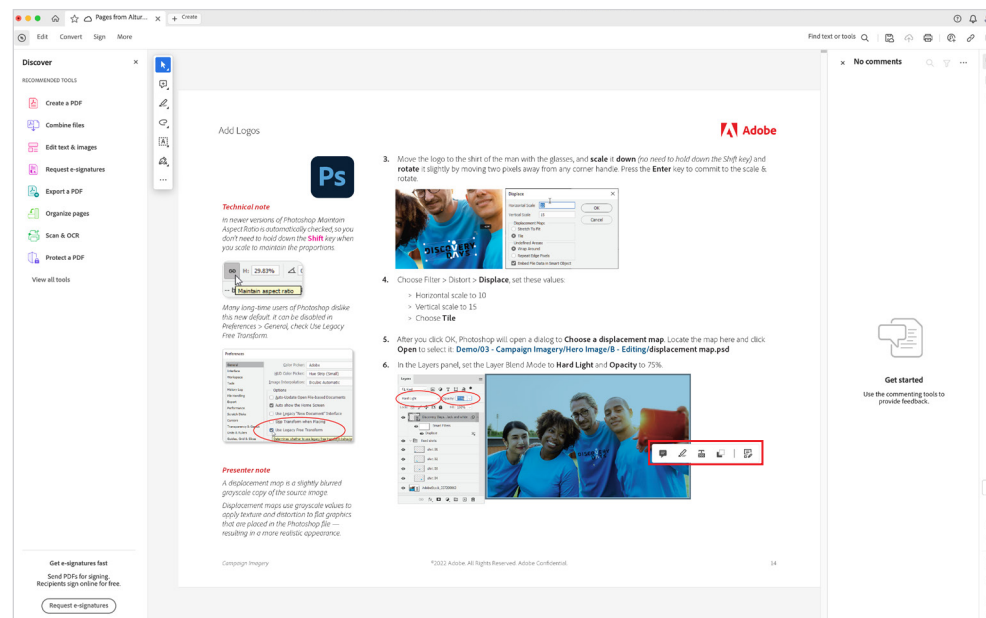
Pages from Altur... × + Create

Edit Convert Sign More

Find text or tools

Discover ×
RECOMMENDED TOOLS
Create a PDF
Combine files
Edit text & images
Request e-signatures
Export a PDF
Organize pages
Scan & OCR
Protect a PDF
View all tools

Get e-signatures fast
Send PDFs for signing. Recipients sign online for free.
Request e-signatures

Add Logos

Adobe

Ps

Technical note
In newer versions of Photoshop Maintain Aspect Ratio is automatically checked, so you don't need to hold down the Shift key when you scale to maintain the proportions.

H: 29.83%
Maintain aspect ratio

Many long-time users of Photoshop dislike this new default. It can be disabled in Preferences > General, check Use Legacy Free Transform.

Presenter note
A displacement map is a slightly blurred grayscale copy of the source image.

Displacement maps use grayscale values to apply texture and distortion to flat graphics that are placed in the Photoshop file — resulting in a more realistic appearance.

3. Move the logo to the shirt of the man with the glasses, and scale it down (no need to hold down the Shift key) and rotate it slightly by moving two pixels away from any corner handle. Press the Enter key to commit to the scale & rotate.

Displace
Horizontal Scale 10
Vertical Scale 15
OK
Cancel
Tile

4. Choose Filter > Distort > Displace, set these values:
> Horizontal scale to 10
> Vertical scale to 15
> Choose Tile

5. After you click OK, Photoshop will open a dialog to Choose a displacement map. Locate the map here and click Open to select it: Demo/03 - Campaign Imagery/Hero Image/B - Editing/displacement map.psd

6. In the Layers panel, set the Layer Blend Mode to Hard Light and Opacity to 75%.

Campaign Imagery ©2022 Adobe. All Rights Reserved. Adobe Confidential. 14

No comments

Get started
Use the commenting tools to provide feedback.